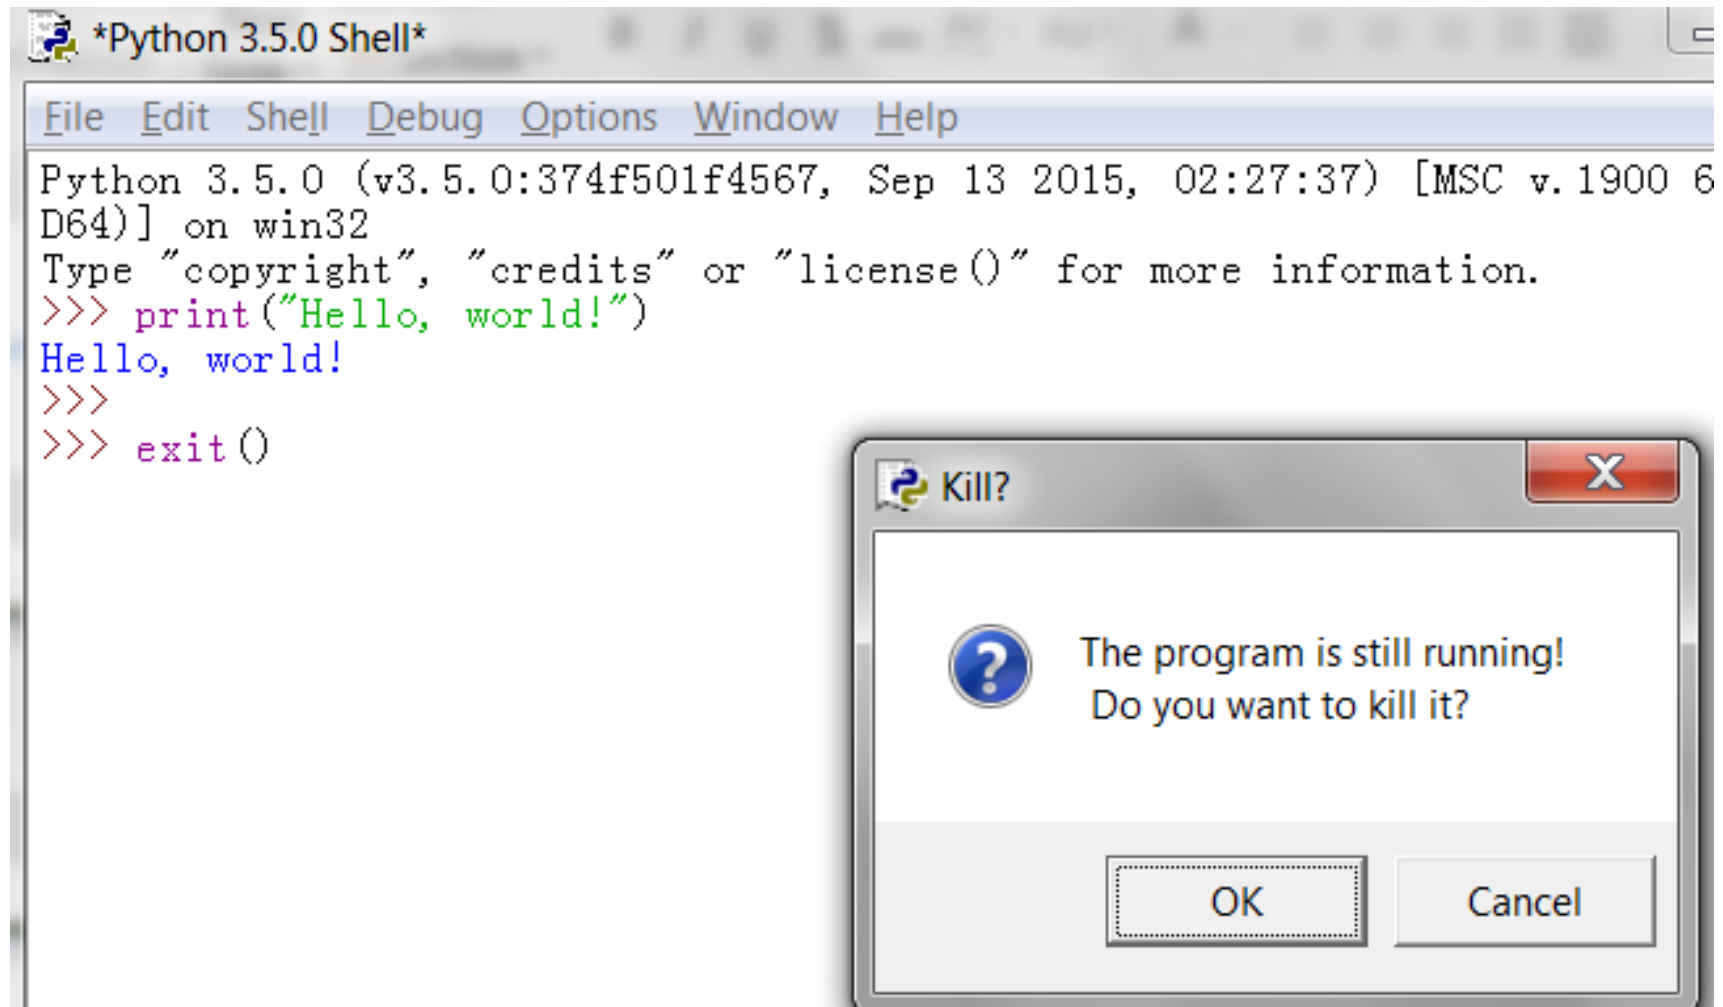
*Python 3.5.0 Shell*

File Edit Shell Debug Options Window Help

Python 3.5.0 (v3.5.0:374f501f4567, Sep 13 2015, 02:27:37) [MSC v.1900 6
D64)] on win32
Type "copyright", "credits" or "license()" for more information.
>>> print("Hello, world!")
Hello, world!
>>>
>>> exit()

Kill?

The program is still running!
Do you want to kill it?

OK Cancel